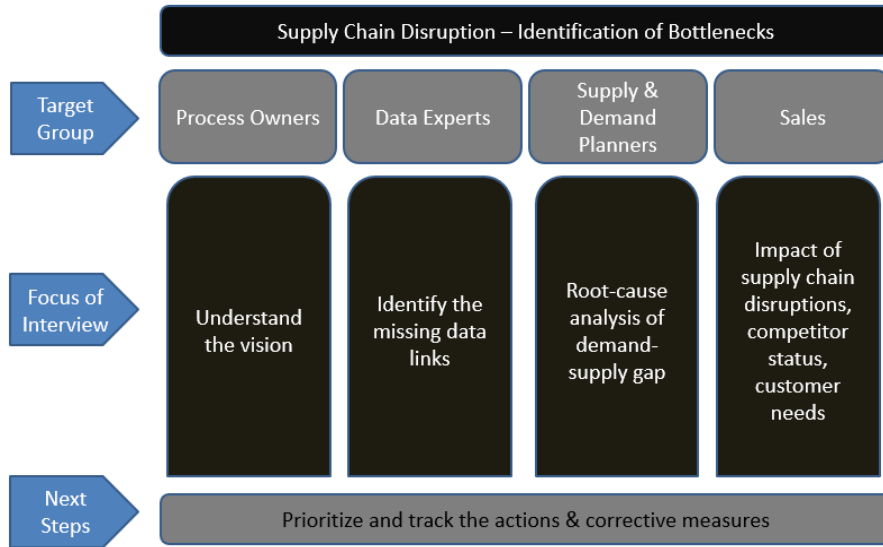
Supply Chain Disruption – Identification of Bottlenecks

Target Group

Process Owners

Data Experts

Supply & Demand Planners

Sales

Focus of Interview

Understand the vision

Identify the missing data links

Root-cause analysis of demand-supply gap

Impact of supply chain disruptions, competitor status, customer needs

Next Steps

Prioritize and track the actions & corrective measures